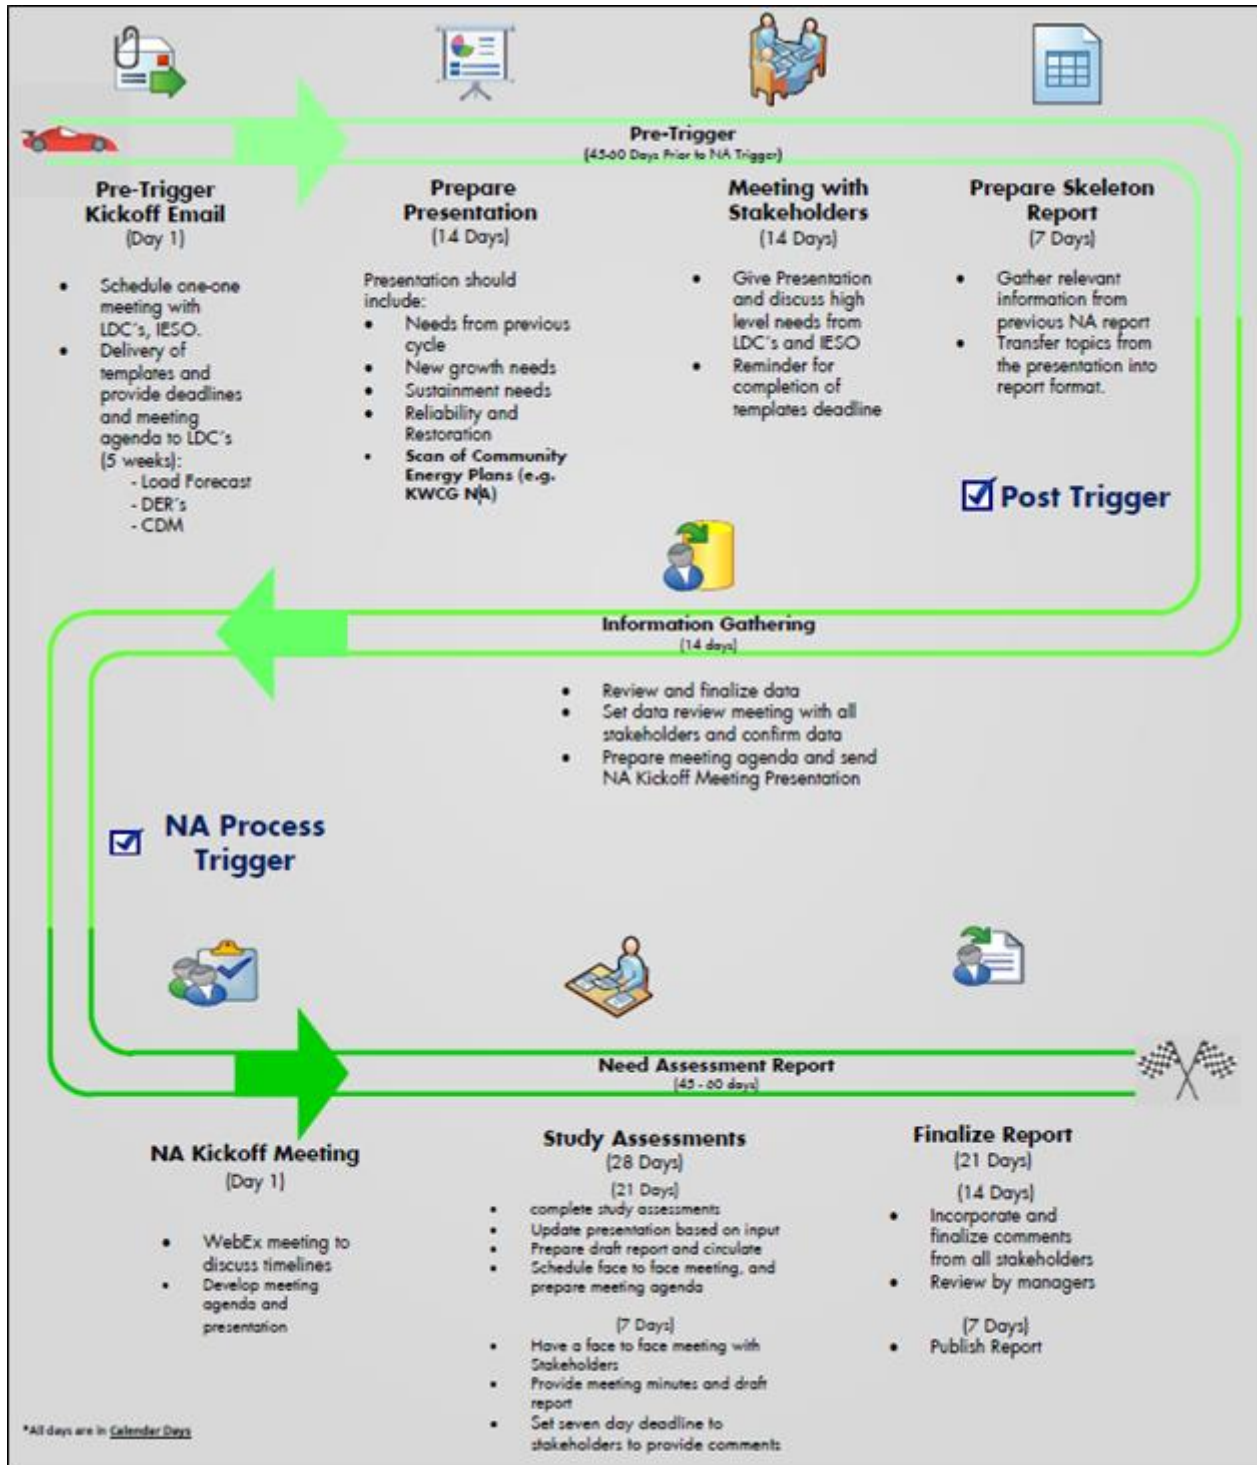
Pre-Trigger
(45-60 Days Prior to NA Trigger)

Pre-Trigger Kickoff Email
(Day 1)

- Schedule one-one meeting with LDC's, IESO.
- Delivery of templates and provide deadlines and meeting agenda to LDC's (5 weeks):
  - Load Forecast
  - DER's
  - CDM

Prepare Presentation
(14 Days)

Presentation should include:
- Needs from previous cycle
- New growth needs
- Sustainment needs
- Reliability and Restoration
- Scan of Community Energy Plans (e.g. KWCG NA)

Meeting with Stakeholders
(14 Days)

- Give Presentation and discuss high level needs from LDC's and IESO
- Reminder for completion of templates deadline

Prepare Skeleton Report
(7 Days)

- Gather relevant information from previous NA report
- Transfer topics from the presentation into report format.

☑ Post Trigger

Information Gathering
(14 days)

- Review and finalize data
- Set data review meeting with all stakeholders and confirm data
- Prepare meeting agenda and send NA Kickoff Meeting Presentation

☑ NA Process Trigger

Need Assessment Report
(45 - 60 days)

NA Kickoff Meeting
(Day 1)

- WebEx meeting to discuss timelines
- Develop meeting agenda and presentation

Study Assessments
(28 Days)
(21 Days)
- complete study assessments
- Update presentation based on input
- Prepare draft report and circulate
- Schedule face to face meeting, and prepare meeting agenda

(7 Days)
- Have a face to face meeting with Stakeholders
- Provide meeting minutes and draft report
- Set seven day deadline to stakeholders to provide comments

Finalize Report
(21 Days)
(14 Days)
- Incorporate and finalize comments from all stakeholders
- Review by managers

(7 Days)
- Publish Report

*All days are in Calendar Days